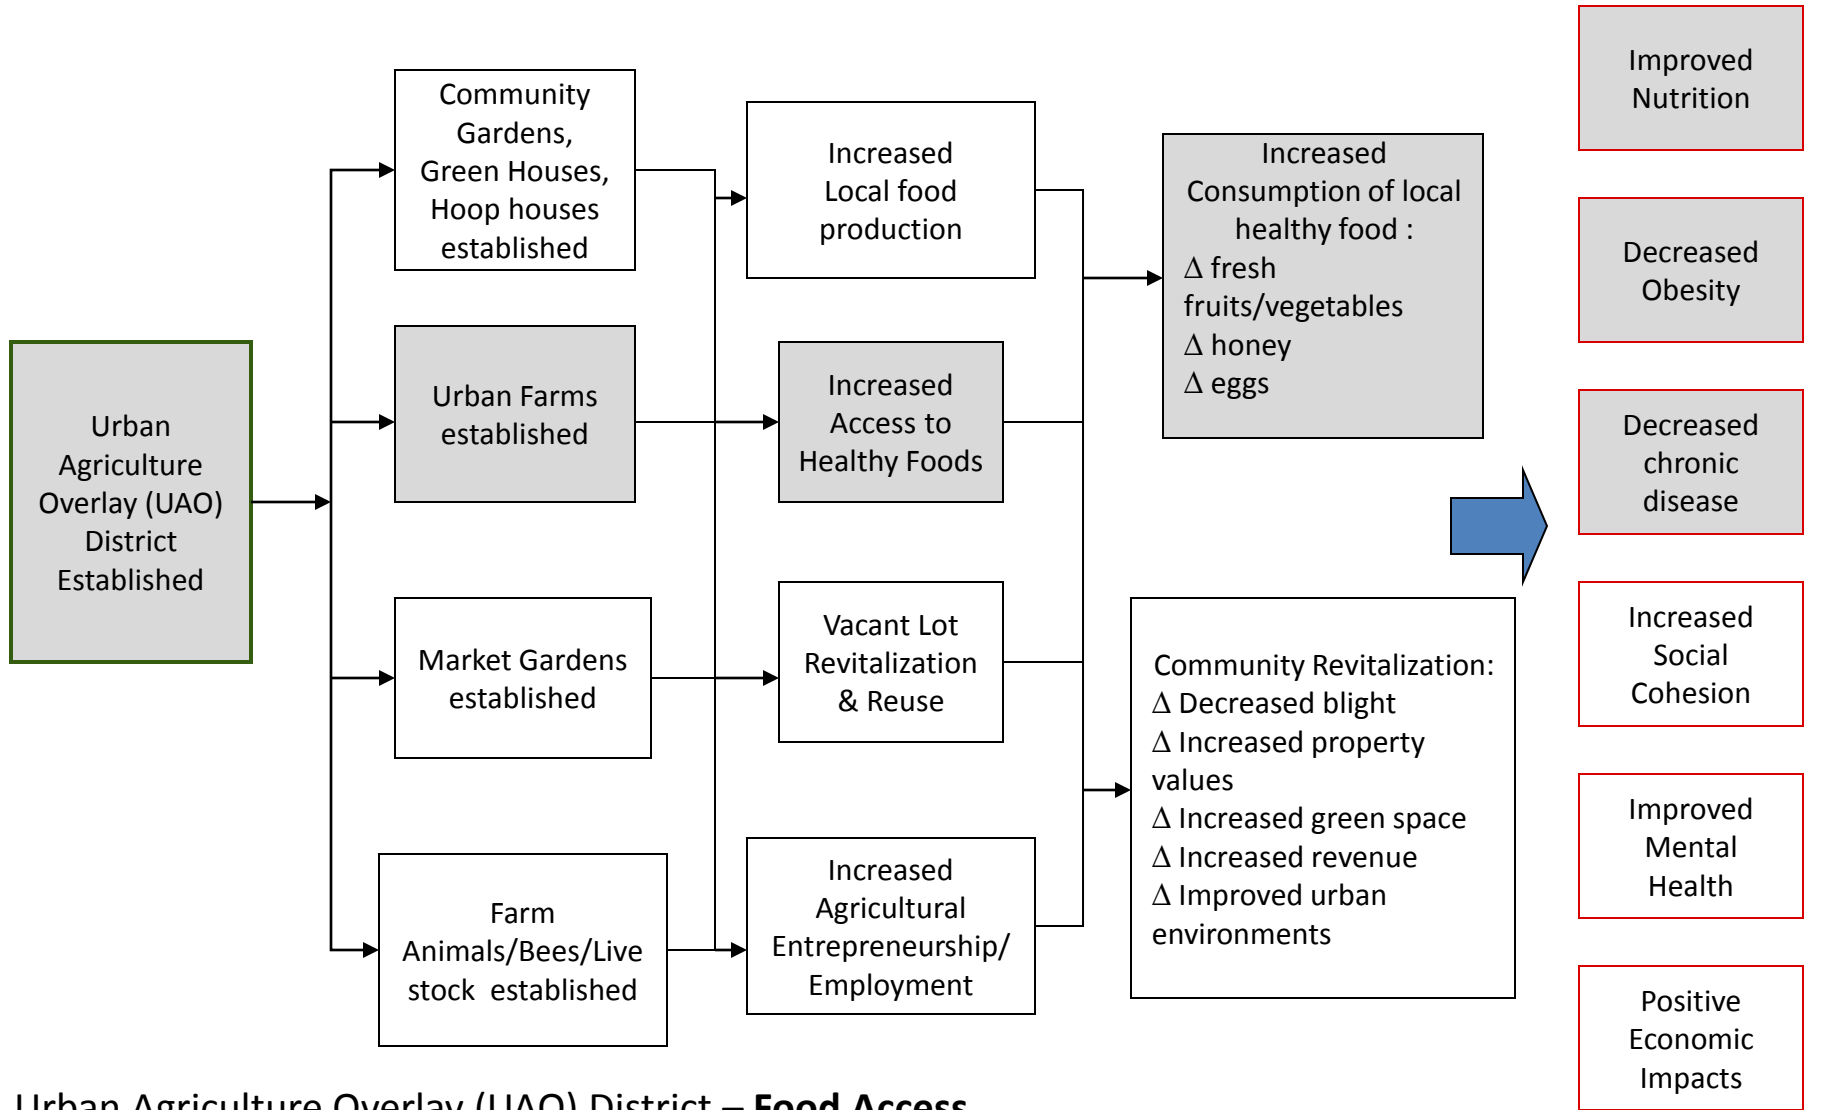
Urban Agriculture Overlay (UAO) District Established

Community Gardens, Green Houses, Hoop houses established

Urban Farms established

Market Gardens established

Farm Animals/Bees/Live stock established

Increased Local food production

Increased Access to Healthy Foods

Vacant Lot Revitalization & Reuse

Increased Agricultural Entrepreneurship/ Employment

Increased Consumption of local healthy food :
$\Delta$ fresh fruits/vegetables
$\Delta$ honey
$\Delta$ eggs

Community Revitalization:
$\Delta$ Decreased blight
$\Delta$ Increased property values
$\Delta$ Increased green space
$\Delta$ Increased revenue
$\Delta$ Improved urban environments

Improved Nutrition

Decreased Obesity

Decreased chronic disease

Increased Social Cohesion

Improved Mental Health

Positive Economic Impacts

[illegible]